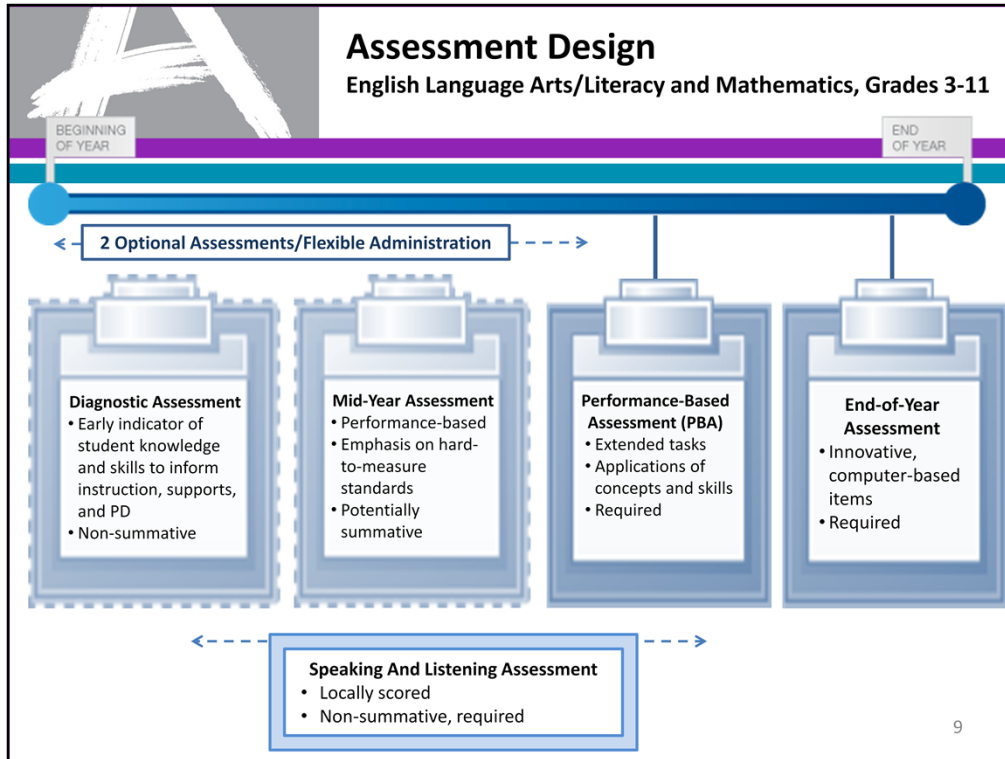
Assessment Design
English Language Arts/Literacy and Mathematics, Grades 3-11

BEGINNING OF YEAR

END OF YEAR

2 Optional Assessments/Flexible Administration

Diagnostic Assessment
• Early indicator of student knowledge and skills to inform instruction, supports, and PD
• Non-summative

Mid-Year Assessment
• Performance-based
• Emphasis on hard-to-measure standards
• Potentially summative

Performance-Based Assessment (PBA)
• Extended tasks
• Applications of concepts and skills
• Required

End-of-Year Assessment
• Innovative, computer-based items
• Required

Speaking And Listening Assessment
• Locally scored
• Non-summative, required

9